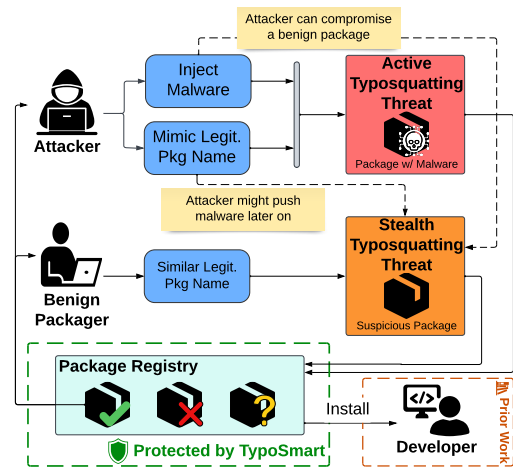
Attacker can compromise a benign package

Attacker

Inject Malware

Mimic Legit. Pkg Name

Active Typosquatting Threat

Package w/ Malware

Attacker might push malware later on

Benign Packager

Similar Legit. Pkg Name

Stealth Typosquatting Threat

Suspicious Package

Package Registry

Install

Developer

Prior Work

Protected by TypoSmart